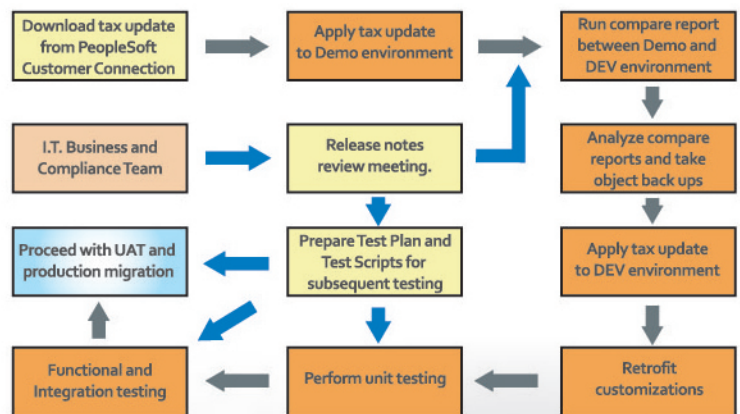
Download tax update from PeopleSoft Customer Connection

Apply tax update to Demo environment

Run compare report between Demo and DEV environment

I.T. Business and Compliance Team

Release notes review meeting.

Analyze compare reports and take object back ups

Proceed with UAT and production migration

Prepare Test Plan and Test Scripts for subsequent testing

Apply tax update to DEV environment

Functional and Integration testing

Perform unit testing

Retrofit customizations